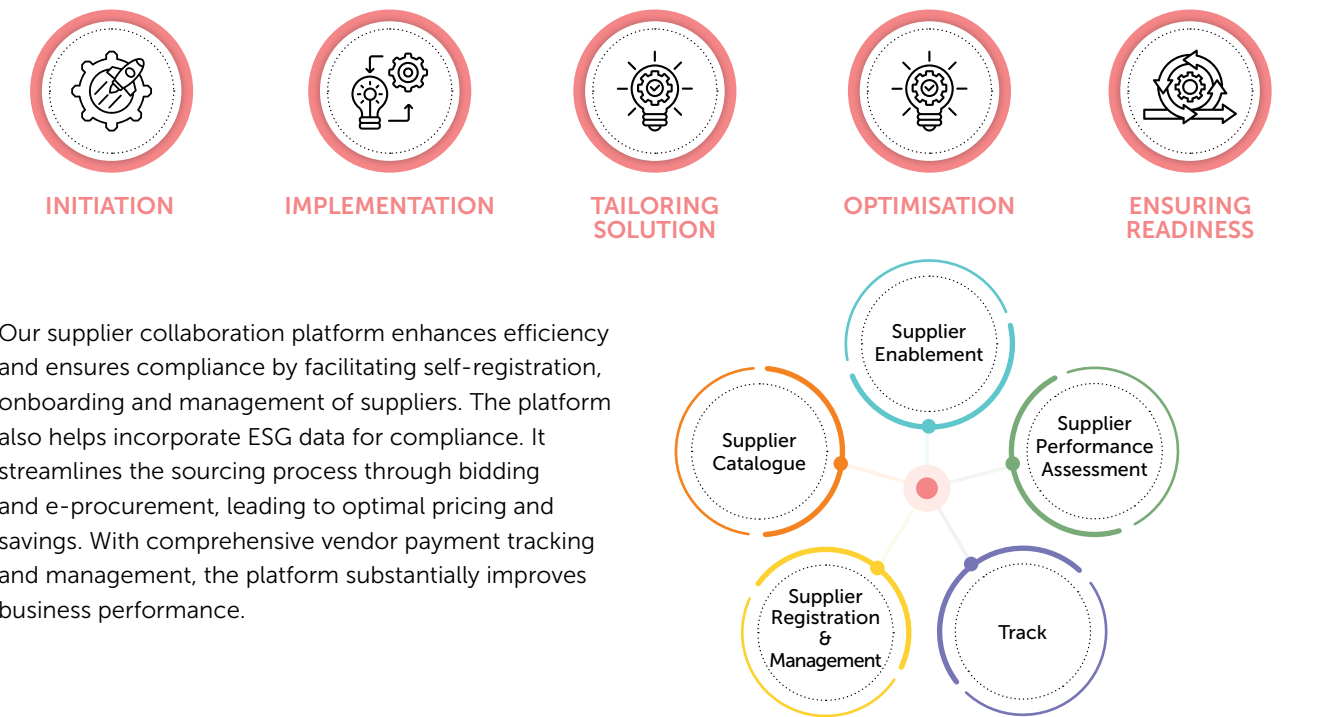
INITIATION

IMPLEMENTATION

TAILORING SOLUTION

OPTIMISATION

ENSURING READINESS

Our supplier collaboration platform enhances efficiency and ensures compliance by facilitating self-registration, onboarding and management of suppliers. The platform also helps incorporate ESG data for compliance. It streamlines the sourcing process through bidding and e-procurement, leading to optimal pricing and savings. With comprehensive vendor payment tracking and management, the platform substantially improves business performance.

Supplier Enablement

Supplier Catalogue

Supplier Performance Assessment

Supplier Registration & Management

Track